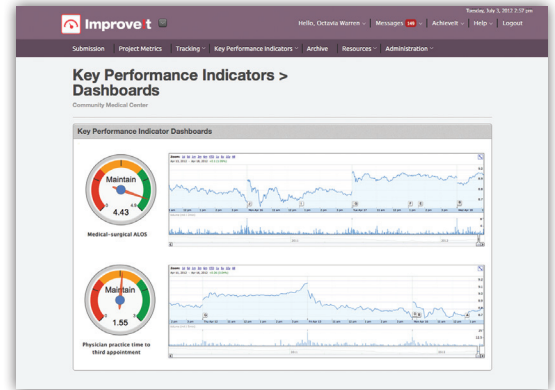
Improve t

Tuesday, July 3, 2012 2:57 pm

Hello, Octavia Warren | Messages 149 | AchieveIt | Help | Logout

Submission | Project Metrics | Tracking | Key Performance Indicators | Archive | Resources | Administration

Key Performance Indicators > Dashboards

Community Medical Center

Key Performance Indicator Dashboards

Maintain

4.43

Medical-surgical ALOS

Maintain

1.55

Physician practice time to third appointment

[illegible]